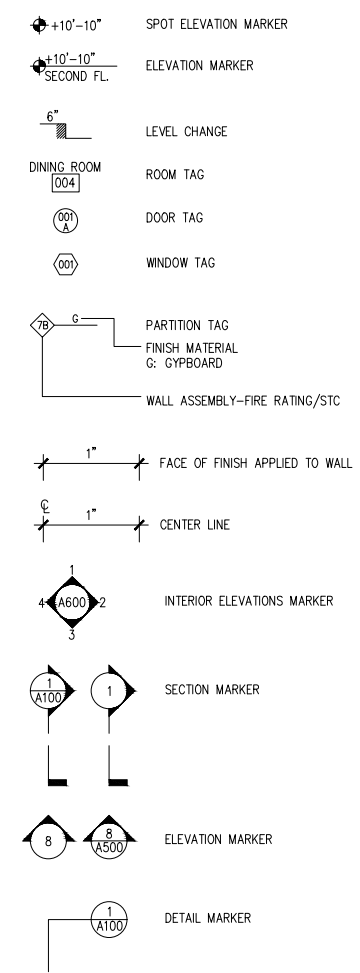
+10'–10"
SPOT ELEVATION MARKER

+10'–10"
SECOND FL.
ELEVATION MARKER

6"
LEVEL CHANGE

DINING ROOM
004
ROOM TAG

001
A
DOOR TAG

001
WINDOW TAG

7B
G
PARTITION TAG
FINISH MATERIAL
G: GYPBOARD
WALL ASSEMBLY–FIRE RATING/STC

1"
FACE OF FINISH APPLIED TO WALL

℄
1"
CENTER LINE

1
4
A600
2
3
INTERIOR ELEVATIONS MARKER

1
A100
1
SECTION MARKER

8
8
A500
ELEVATION MARKER

1
A100
DETAIL MARKER